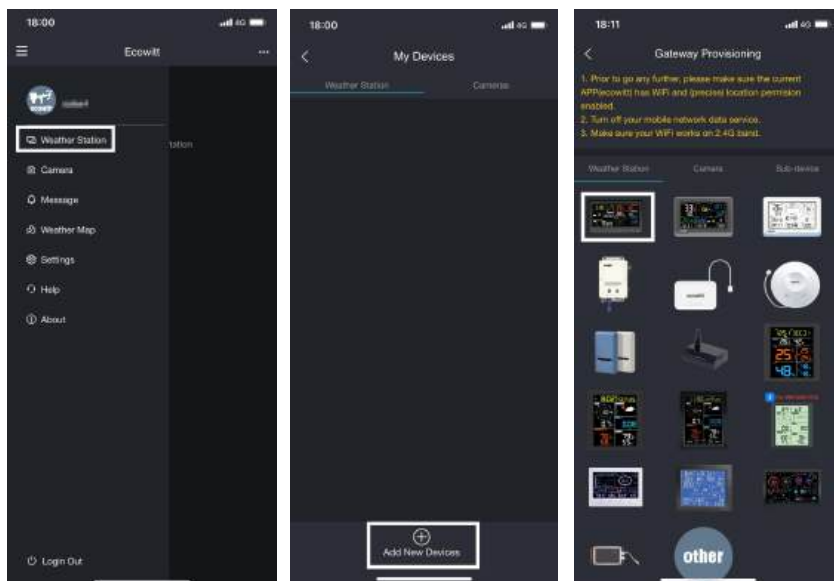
18:00
Ecowitt
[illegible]
Weather Station
Camera
Message
Weather Map
Settings
Help
About
Login Out
Station

18:00
My Devices
Weather Station
Camera
Add New Devices

18:11
Gateway Provisioning
1. Prior to go any further, please make sure the current APP(ecowitt) has WiFi and (precise) location permission enabled.
2. Turn off your mobile network data service.
3. Make sure your WiFi works on 2.4G band.
Weather Station
Camera
Sub-device
25
48
other